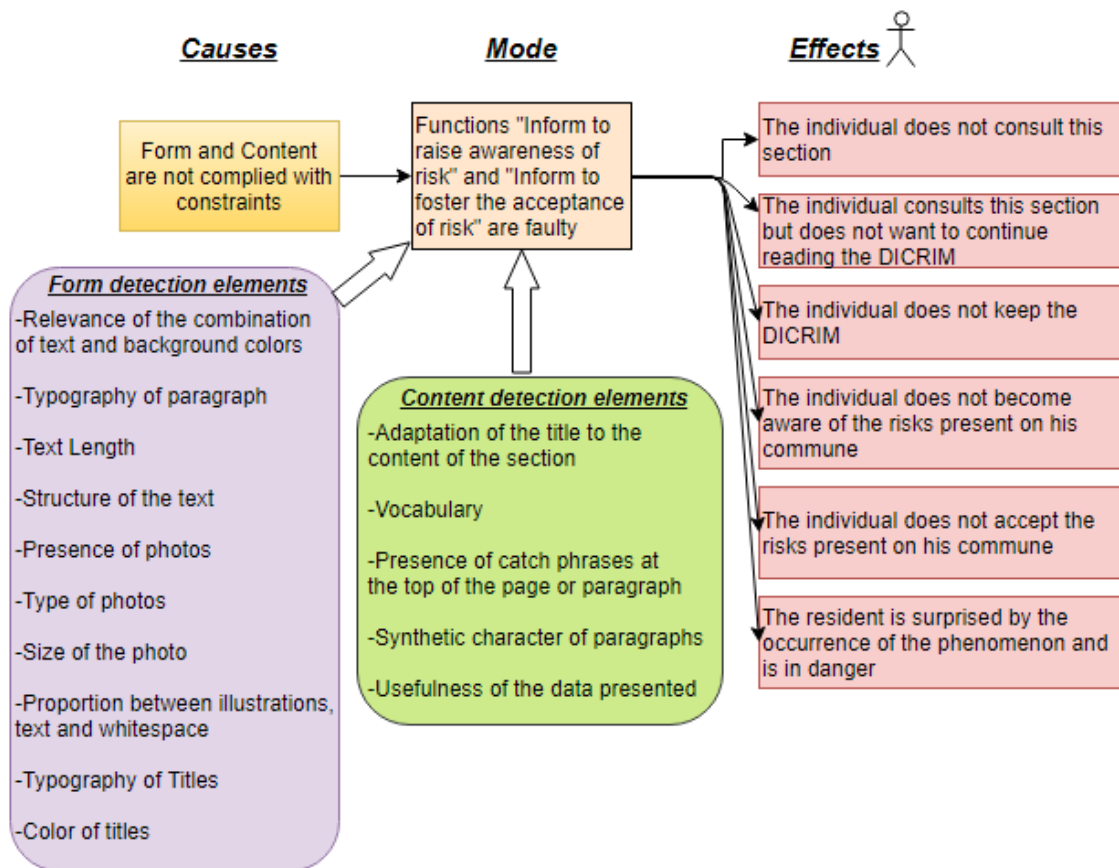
Causes

Mode

Effects

Form and Content are not complied with constraints

Functions "Inform to raise awareness of risk" and "Inform to foster the acceptance of risk" are faulty

The individual does not consult this section

The individual consults this section but does not want to continue reading the DICRIM

The individual does not keep the DICRIM

The individual does not become aware of the risks present on his commune

The individual does not accept the risks present on his commune

The resident is surprised by the occurrence of the phenomenon and is in danger

Form detection elements

-Relevance of the combination of text and background colors

-Typography of paragraph

-Text Length

-Structure of the text

-Presence of photos

-Type of photos

-Size of the photo

-Proportion between illustrations, text and whitespace

-Typography of Titles

-Color of titles

Content detection elements

-Adaptation of the title to the content of the section

-Vocabulary

-Presence of catch phrases at the top of the page or paragraph

-Synthetic character of paragraphs

-Usefulness of the data presented